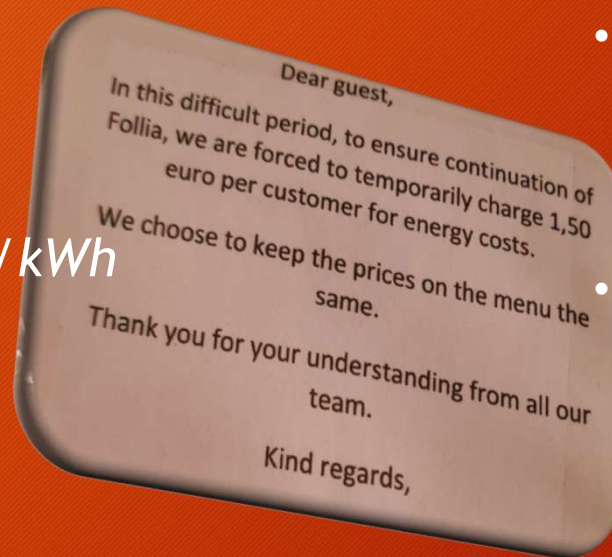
Dear guest,

In this difficult period, to ensure continuation of Follia, we are forced to temporarily charge 1,50 euro per customer for energy costs.

We choose to keep the prices on the menu the same.

Thank you for your understanding from all our team.

Kind regards,

/ kWh